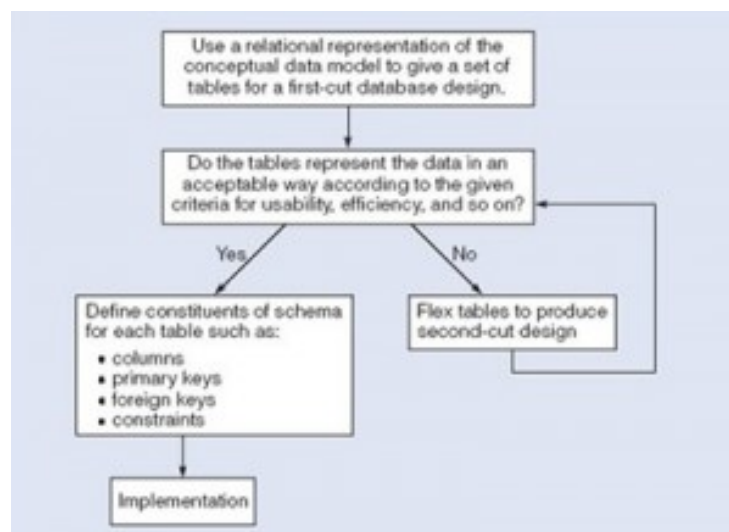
Use a relational representation of the conceptual data model to give a set of tables for a first-cut database design.

Do the tables represent the data in an acceptable way according to the given criteria for usability, efficiency, and so on?

Yes

No

Define constituents of schema for each table such as:
• columns
• primary keys
• foreign keys
• constraints

Flex tables to produce second-cut design

Implementation